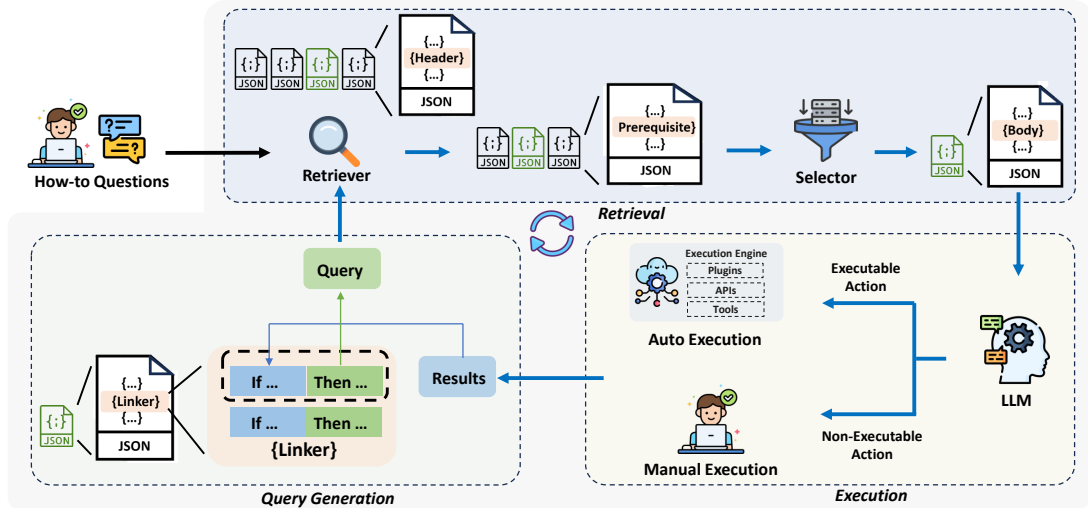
{;} JSON {;} JSON {;} JSON {;} JSON

{...}
{Header}
{...}
JSON

How-to Questions

Retriever

{;} JSON {;} JSON {;} JSON

{...}
Prerequisite}
{...}
JSON

Selector

{;} JSON

{...}
{Body}
{...}
JSON

Retrieval

Query

If ... Then ...
If ... Then ...
{Linker}

{;} JSON

{...}
{Linker}
{...}
JSON

Results

Query Generation

Execution Engine
Plugins
APIs
Tools

Auto Execution

Executable Action

Non-Executable Action

LLM

Manual Execution

Execution